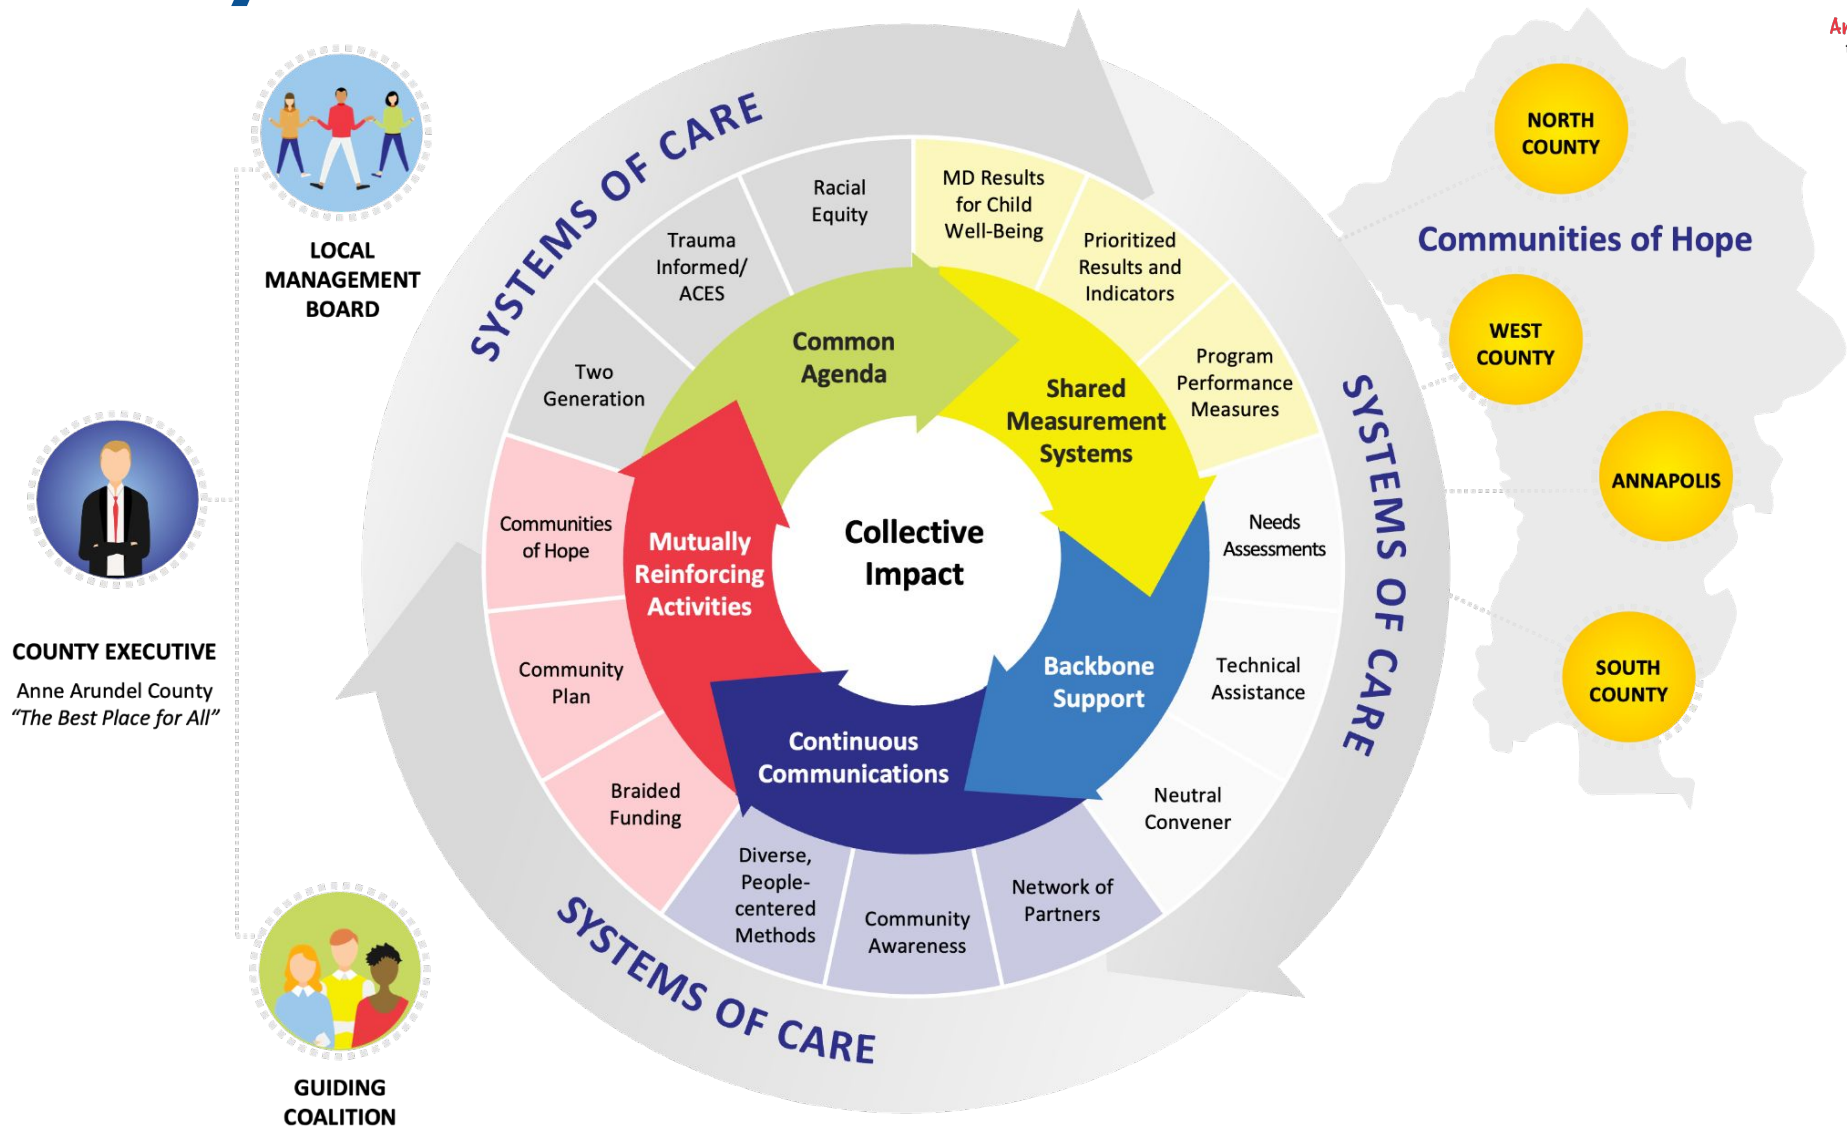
LOCAL MANAGEMENT BOARD

COUNTY EXECUTIVE
Anne Arundel County
"The Best Place for All"

GUIDING COALITION

SYSTEMS OF CARE

Racial Equity

Trauma Informed/ ACES

Two Generation

MD Results for Child Well-Being

Prioritized Results and Indicators

Program Performance Measures

Common Agenda

Shared Measurement Systems

Communities of Hope

Mutually Reinforcing Activities

Collective Impact

Needs Assessments

Community Plan

Backbone Support

Technical Assistance

Continuous Communications

Braided Funding

Neutral Convener

Diverse, People-centered Methods

Community Awareness

Network of Partners

SYSTEMS OF CARE

SYSTEMS OF CARE

NORTH COUNTY

Communities of Hope

WEST COUNTY

ANNAPOLIS

SOUTH COUNTY

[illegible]